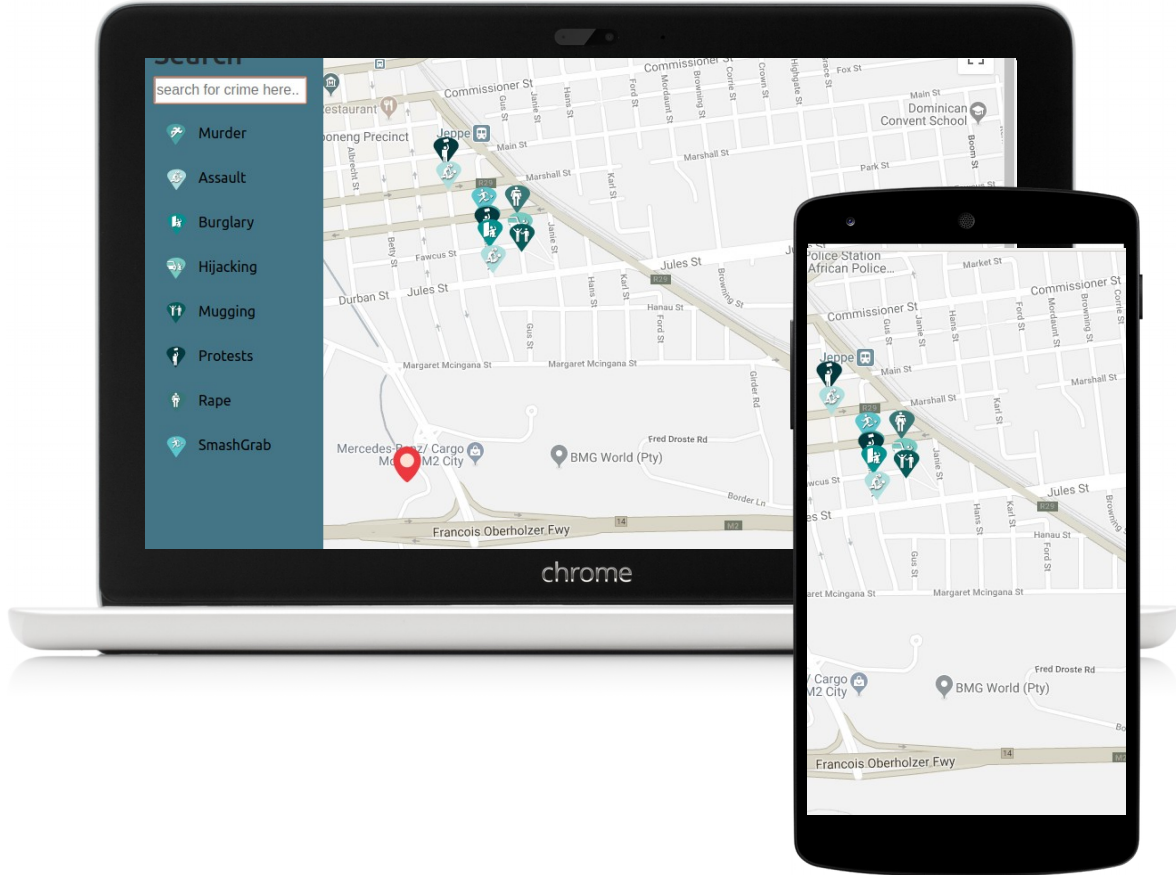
Search

search for crime here..

Murder
Assault
Burglary
Hijacking
Mugging
Protests
Rape
SmashGrab

Commissioner St
Commissioner St
Fox St
Restaurant
Dominican Convent School
Jeppe
Main St
Marshall St
Park St
Boom St
Jules St
Fawcus St
Durban St
Jules St
Hanau St
Margaret Mcingana St
Margaret Mcingana St
Gerder Rd
Fred Droste Rd
Mercedes-Benz/ Cargo M2 City
BMG World (Pty)
Border Ln
Francois Oberholzer Fwy
Gus St
Janie St
Hans St
Ford St
Mordaunt St
Browning St
Corrie St
Crown St
Highgate St
Albrecht St
Betty St
Karl St
R29
14
M2

chrome

Police Station
African Police...
Market St
Commissioner St
Commissioner St
Jeppe
Main St
Marshall St
Marshall St
Jules St
Fawcus St
Hanau St
Margaret Mcingana St
Fred Droste Rd
Cargo M2 City
BMG World (Pty)
Francois Oberholzer Fwy
R29
14